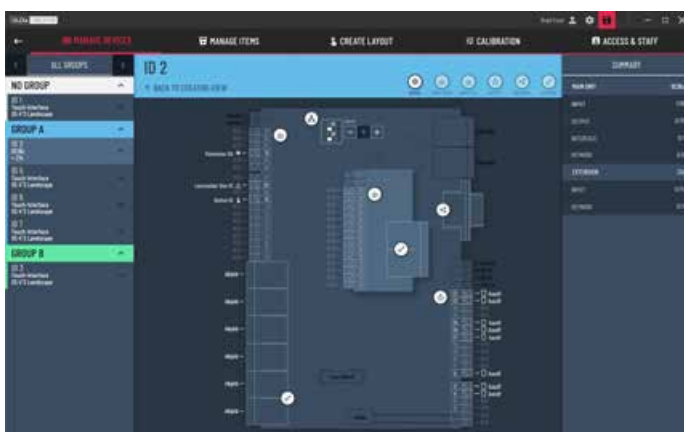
MANAGE DEVICES
MANAGE ITEMS
CREATE LAYOUT
CALIBRATION
ACCESS & STAFF

ALL GROUPS
NO GROUP
ID 1
Touch Interface
ID-V 3 Landscape
GROUP A
ID 2
GROUP B
ID 2
Touch Interface
ID-V 3 Landscape

ID 2
BACK TO LOCATION VIEW

SUMMARY
MAIN UNIT
INPUT
OUTPUT
EXTENSION
INPUT
NETWORK